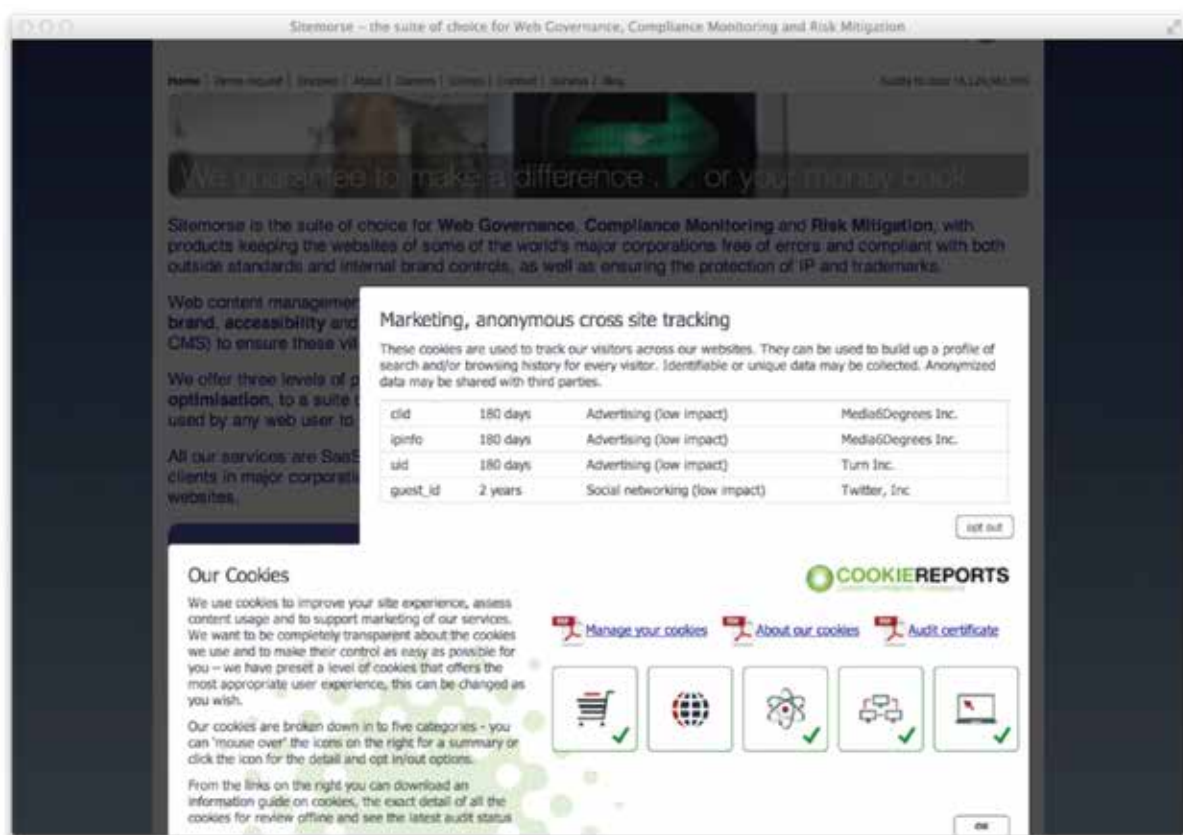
Sitemorse – the suite of choice for Web Governance, Compliance Monitoring and Risk Mitigation

Home | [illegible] | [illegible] | About | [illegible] | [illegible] | Contact | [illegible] | Blog

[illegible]

We guarantee to make a difference . . . or your money back

Sitemorse is the suite of choice for Web Governance, Compliance Monitoring and Risk Mitigation, with products keeping the websites of some of the world's major corporations free of errors and compliant with both outside standards and internal brand controls, as well as ensuring the protection of IP and trademarks.

Web content managemen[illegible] brand, accessibility and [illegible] CMS) to ensure these vi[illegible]

We offer three levels of p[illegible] optimisation, to a suite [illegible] used by any web user to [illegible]

All our services are SaaS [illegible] clients in major corporati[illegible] websites.

Marketing, anonymous cross site tracking

These cookies are used to track our visitors across our websites. They can be used to build up a profile of search and/or browsing history for every visitor. Identifiable or unique data may be collected. Anonymized data may be shared with third parties.

| clid | 180 days | Advertising (low impact) | Media6Degrees Inc. |
|---|---|---|---|
| ipinfo | 180 days | Advertising (low impact) | Media6Degrees Inc. |
| uid | 180 days | Advertising (low impact) | Turn Inc. |
| guest_id | 2 years | Social networking (low impact) | Twitter, Inc |

opt out

Our Cookies

We use cookies to improve your site experience, assess content usage and to support marketing of our services. We want to be completely transparent about the cookies we use and to make their control as easy as possible for you – we have preset a level of cookies that offers the most appropriate user experience, this can be changed as you wish.

Our cookies are broken down in to five categories - you can 'mouse over' the icons on the right for a summary or click the icon for the detail and opt in/out options.

From the links on the right you can download an information guide on cookies, the exact detail of all the cookies for review offline and see the latest audit status

COOKIEREPORTS

Manage your cookies
About our cookies
Audit certificate

ok